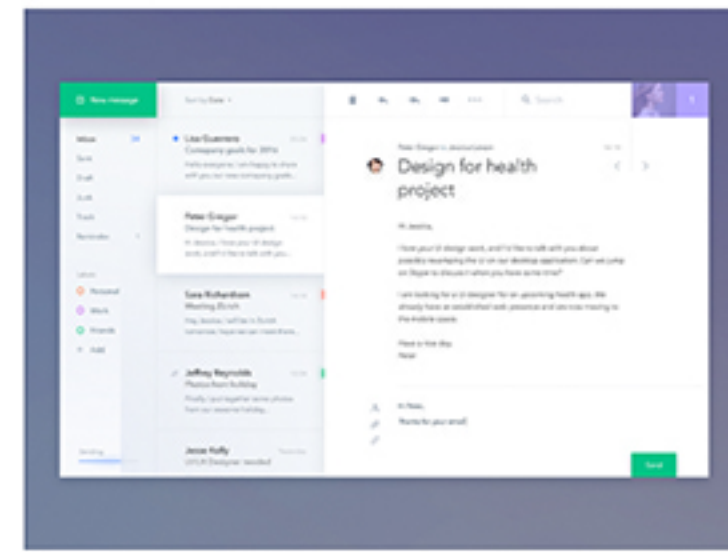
New message

Sort by Date

Search

Inbox
Sent
Draft
Draft
Trash
Reminders

Labels
Personal
Work
Friends
Add

Lisa Guerrero
Company goals for 2016
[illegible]

Peter Gregor
Design for health project
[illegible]

Sara Richardson
Meeting 25.03
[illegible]

Jeffrey Reynolds
Photos from holiday
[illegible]

Jesse Holly
UI/UX Designer needed

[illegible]

Design for health project

Hi Jessica,

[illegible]

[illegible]

Have a nice day,
Peter

Hi Peter,
Thanks for your email!

Send